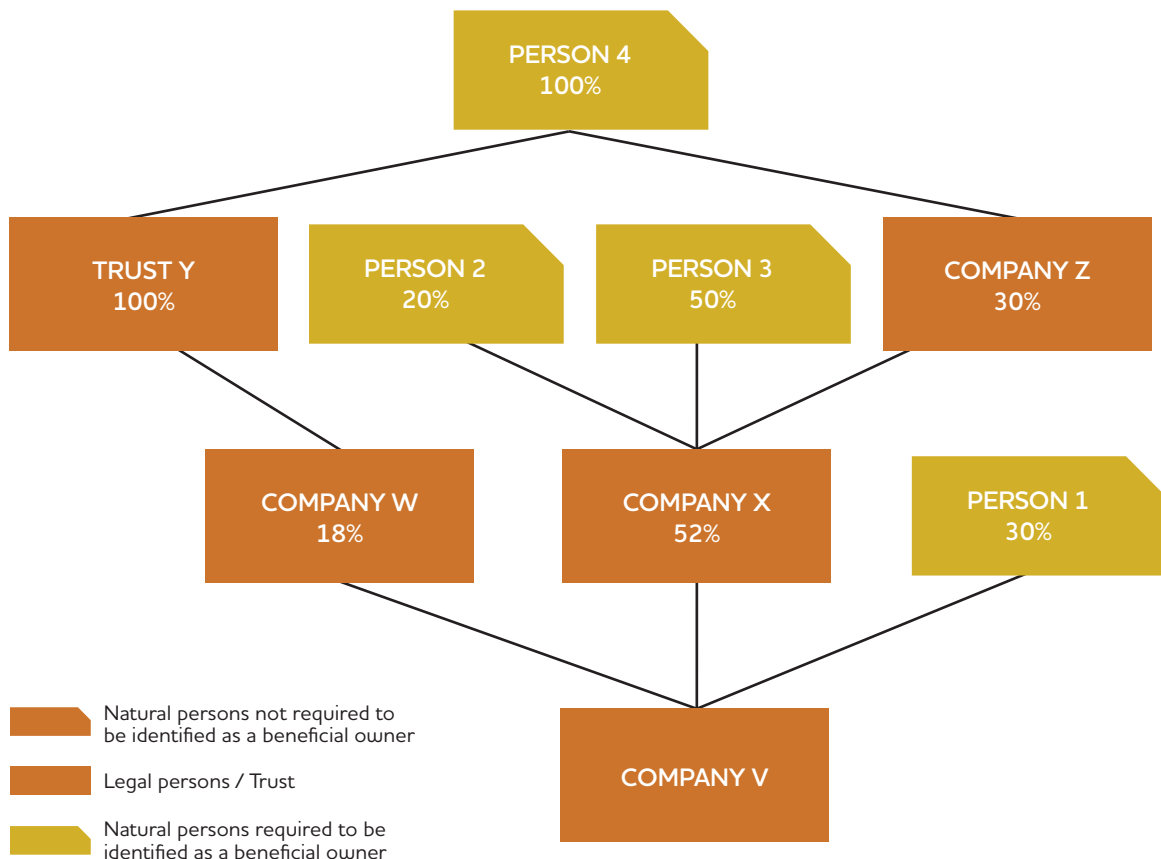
PERSON 4
100%

TRUST Y
100%

PERSON 2
20%

PERSON 3
50%

COMPANY Z
30%

COMPANY W
18%

COMPANY X
52%

PERSON 1
30%

COMPANY V

Natural persons not required to be identified as a beneficial owner

Legal persons / Trust

Natural persons required to be identified as a beneficial owner